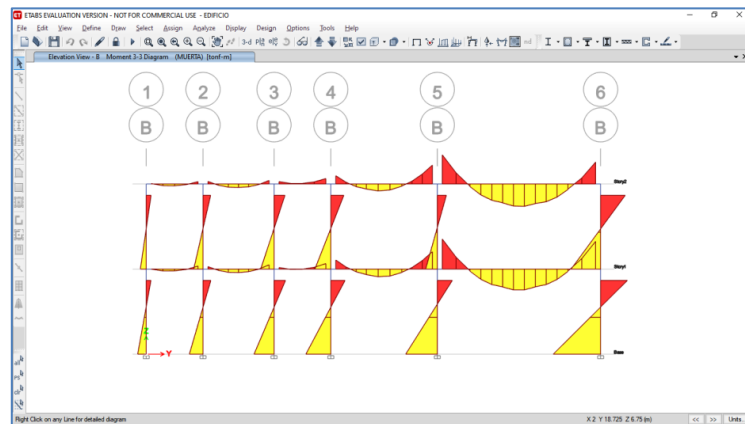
ETABS EVALUATION VERSION - NOT FOR COMMERCIAL USE - EDIFICIO
File Edit View Define Draw Select Assign Analyze Display Design Options Tools Help
Elevation View - B Moment 3-3 Diagram (MUERTA) [tonf-m]
1 2 3 4 5 6
B B B B B B
Story2
Story1
Base
Y
Right Click on any Line for detailed diagram
X 2 Y 18.725 Z 6.75 (m)
Units...